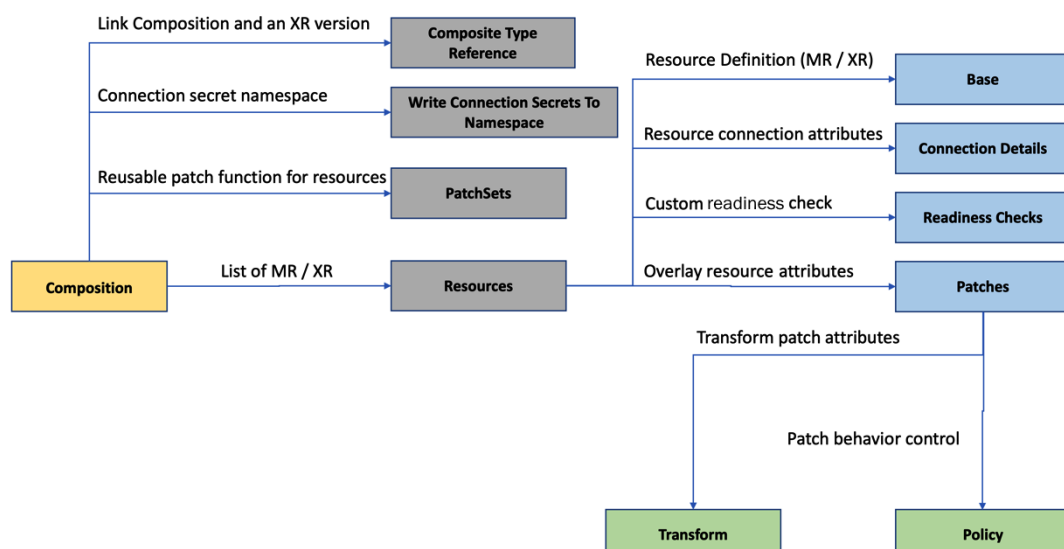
Link Composition and an XR version

Composite Type Reference

Connection secret namespace

Write Connection Secrets To Namespace

Reusable patch function for resources

PatchSets

Composition

List of MR / XR

Resources

Resource Definition (MR / XR)

Base

Resource connection attributes

Connection Details

Custom readiness check

Readiness Checks

Overlay resource attributes

Patches

Transform patch attributes

Patch behavior control

Transform

Policy